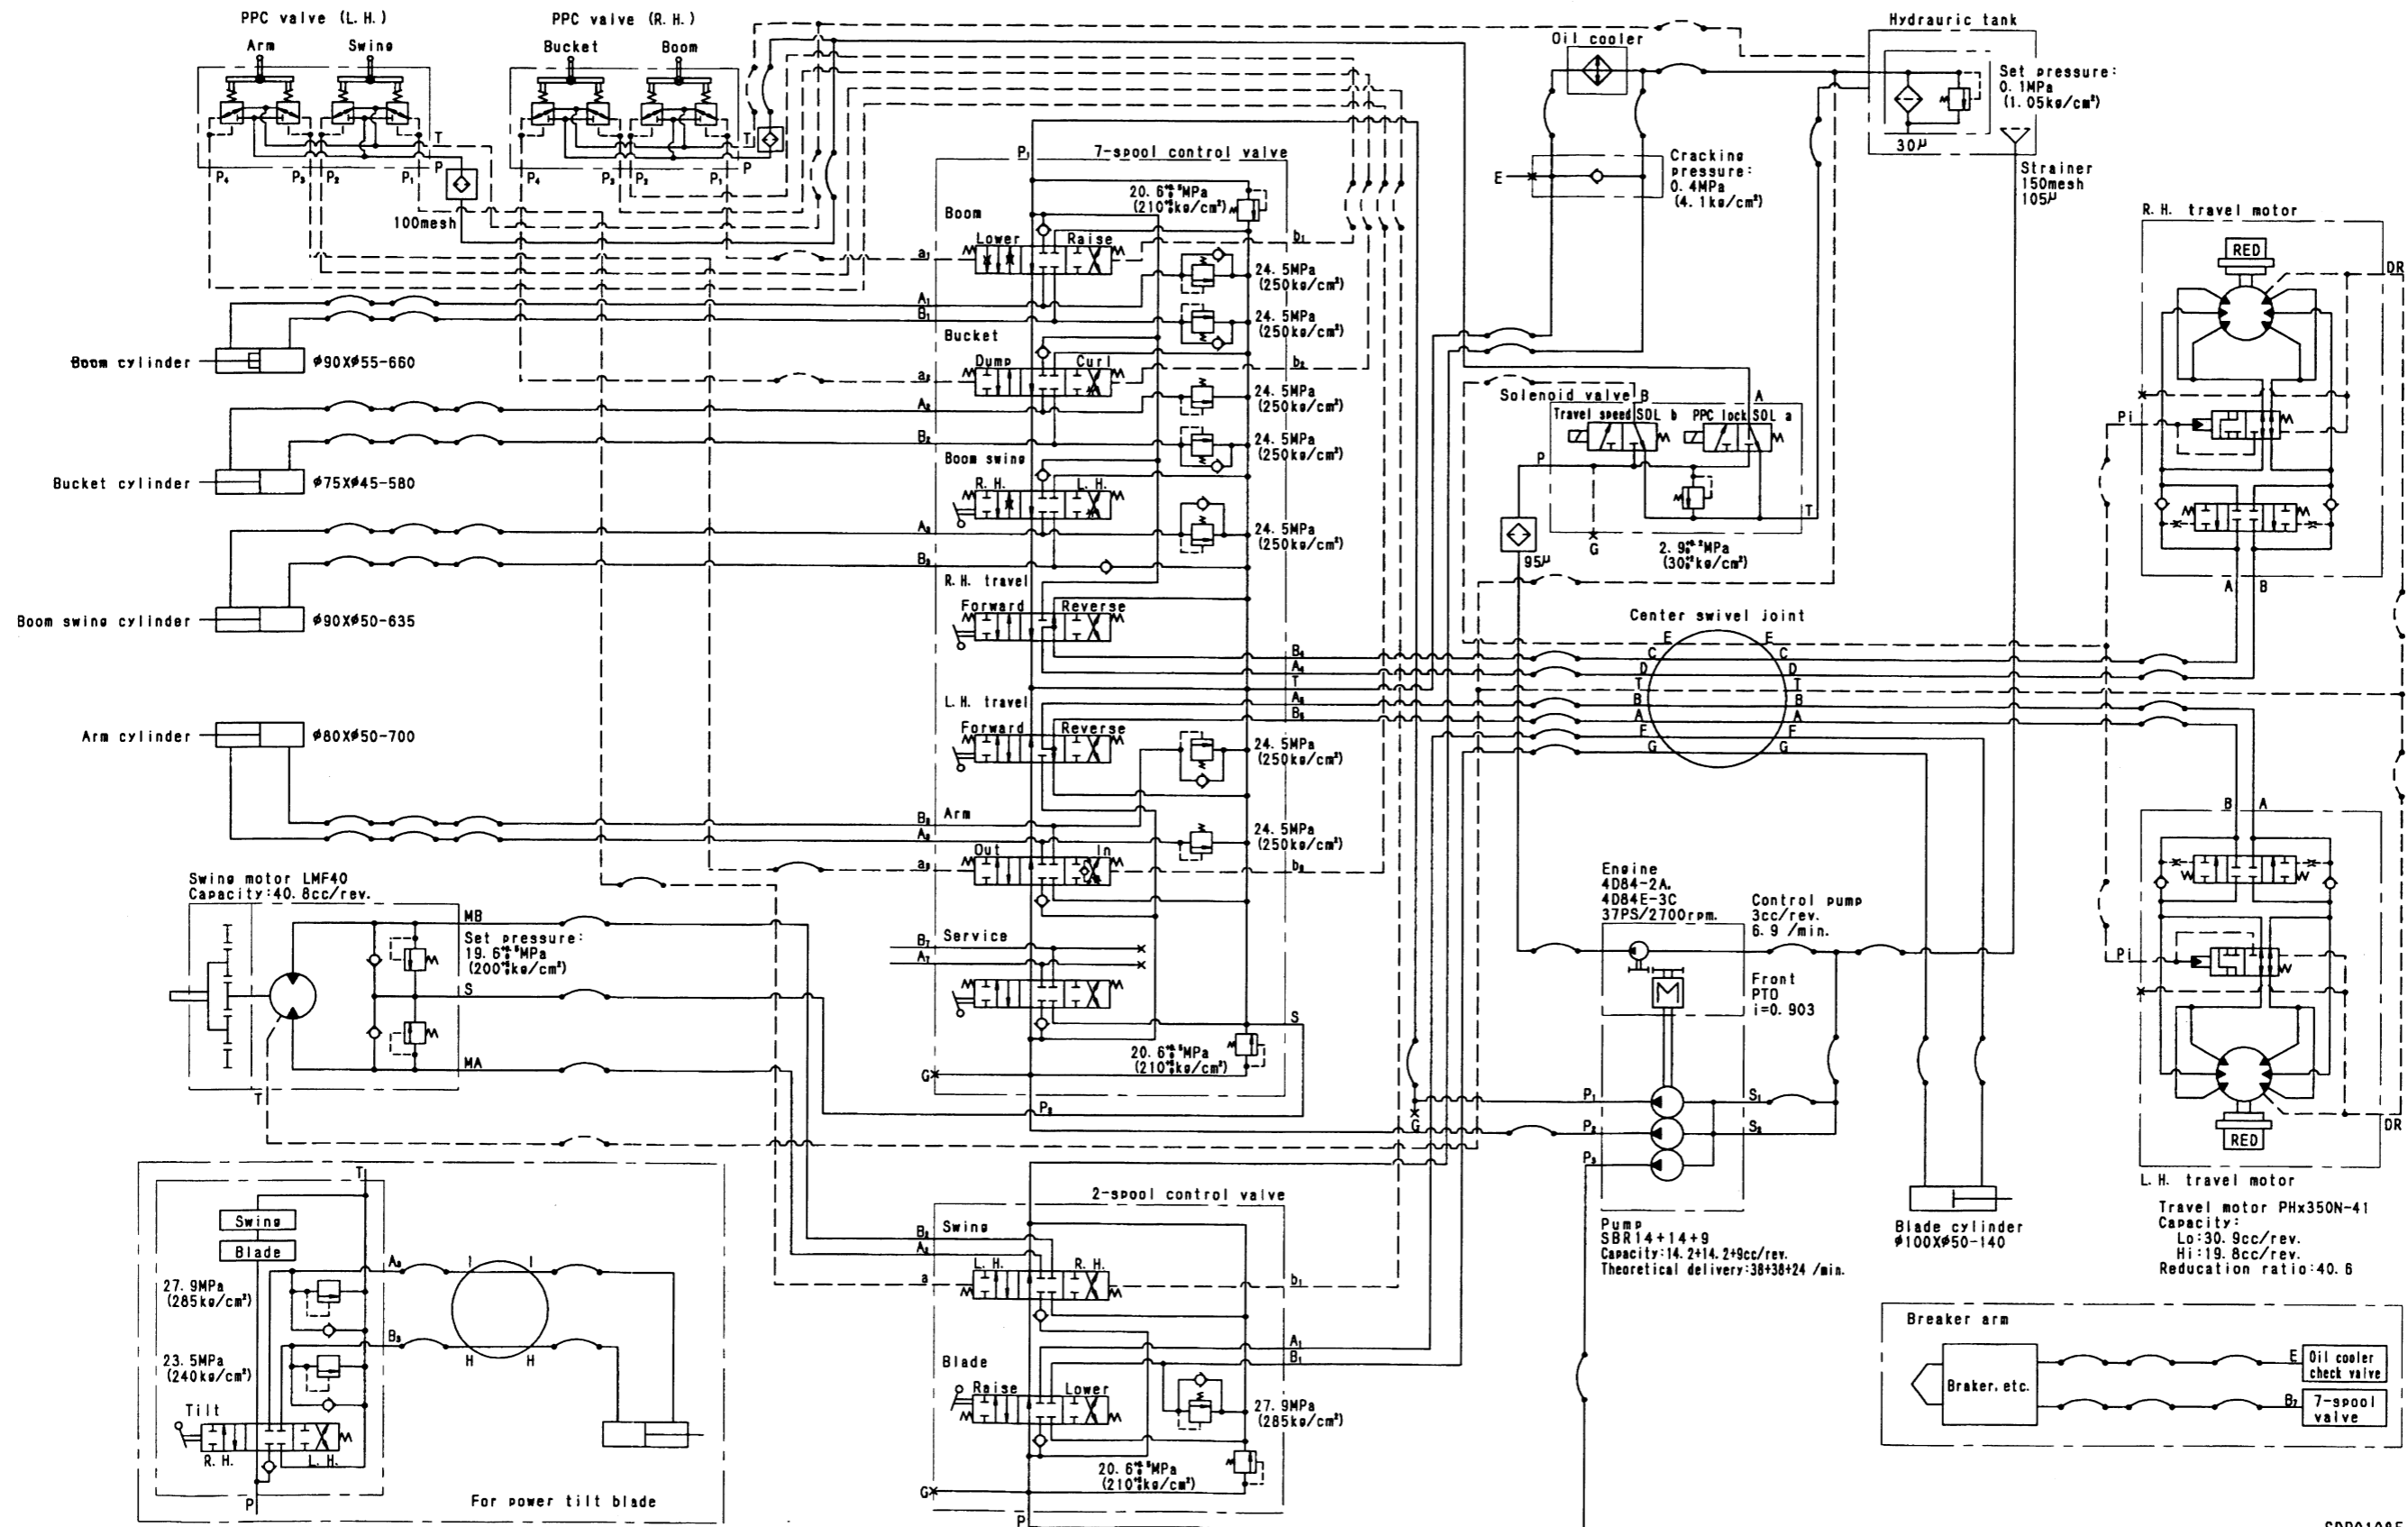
PPC valve (L.H.)
Arm Swing
PPC valve (R.H.)
Bucket Boom
P₄ P₃ P₂ P₁ T P
100mesh
P₄ P₃ P₂ P₁ T P
Oil cooler
Hydrauric tank
Set pressure: 0.1MPa (1.05kg/cm²)
30μ
Strainer 150mesh 105μ
7-spool control valve
P₁
20.6 MPa (210 kg/cm²)
Boom
Lower Raise
a₁ b₁
A₁ B₁
24.5MPa (250kg/cm²)
24.5MPa (250kg/cm²)
Boom cylinder φ90Xφ55-660
Bucket
Dump Curl
a₂ b₂
A₂ B₂
24.5MPa (250kg/cm²)
24.5MPa (250kg/cm²)
Bucket cylinder φ75Xφ45-580
Boom swing
R.H. L.H.
A₃ B₃
24.5MPa (250kg/cm²)
Boom swing cylinder φ90Xφ50-635
R.H. travel
Forward Reverse
B₄ A₄ T A₅ B₅
L.H. travel
Forward Reverse
24.5MPa (250kg/cm²)
Arm cylinder φ80Xφ50-700
Arm
B₆ A₆
Out In
a₆ b₆
24.5MPa (250kg/cm²)
Cracking pressure: 0.4MPa (4.1kg/cm²)
E
Solenoid valve B A
Travel speed SOL b PPC lock SOL a
P T G
2.9 MPa (30 kg/cm²)
95μ
Center swivel joint
E F C D T B A F G
E F C D T B A F G
R.H. travel motor
RED
DR
Pi
A B
B A
Pi
RED
DR
L.H. travel motor
Travel motor PHx350N-41
Capacity:
Lo:30.9cc/rev.
Hi:19.8cc/rev.
Reducation ratio:40.6
Swing motor LMF40
Capacity:40.8cc/rev.
MB
Set pressure: 19.6 MPa (200 kg/cm²)
S
MA
T
Service
B₇ A₇
20.6 MPa (210 kg/cm²)
S
G
P₂
Engine 4D84-2A, 4D84E-3C 37PS/2700rpm.
Control pump 3cc/rev. 6.9 /min.
Front PTO i=0.903
P₁ S₁ P₂ S₂ P₃
G
Pump SBR14+14+9
Capacity:14.2+14.2+9cc/rev.
Theoretical delivery:38+38+24 /min.
Blade cylinder φ100Xφ50-140
Breaker arm
Braker, etc.
E Oil cooler check valve
B₇ 7-spool valve
T
Swing
Blade
27.9MPa (285kg/cm²)
23.5MPa (240kg/cm²)
Tilt
R.H. L.H.
P
A₉ B₉
I I H H
For power tilt blade
2-spool control valve
Swing
B₈ A₈
a b₁
L.H. R.H.
A₁ B₁
Blade
Raise Lower
27.9MPa (285kg/cm²)
20.6 MPa (210 kg/cm²)
G
P
SDP0108E